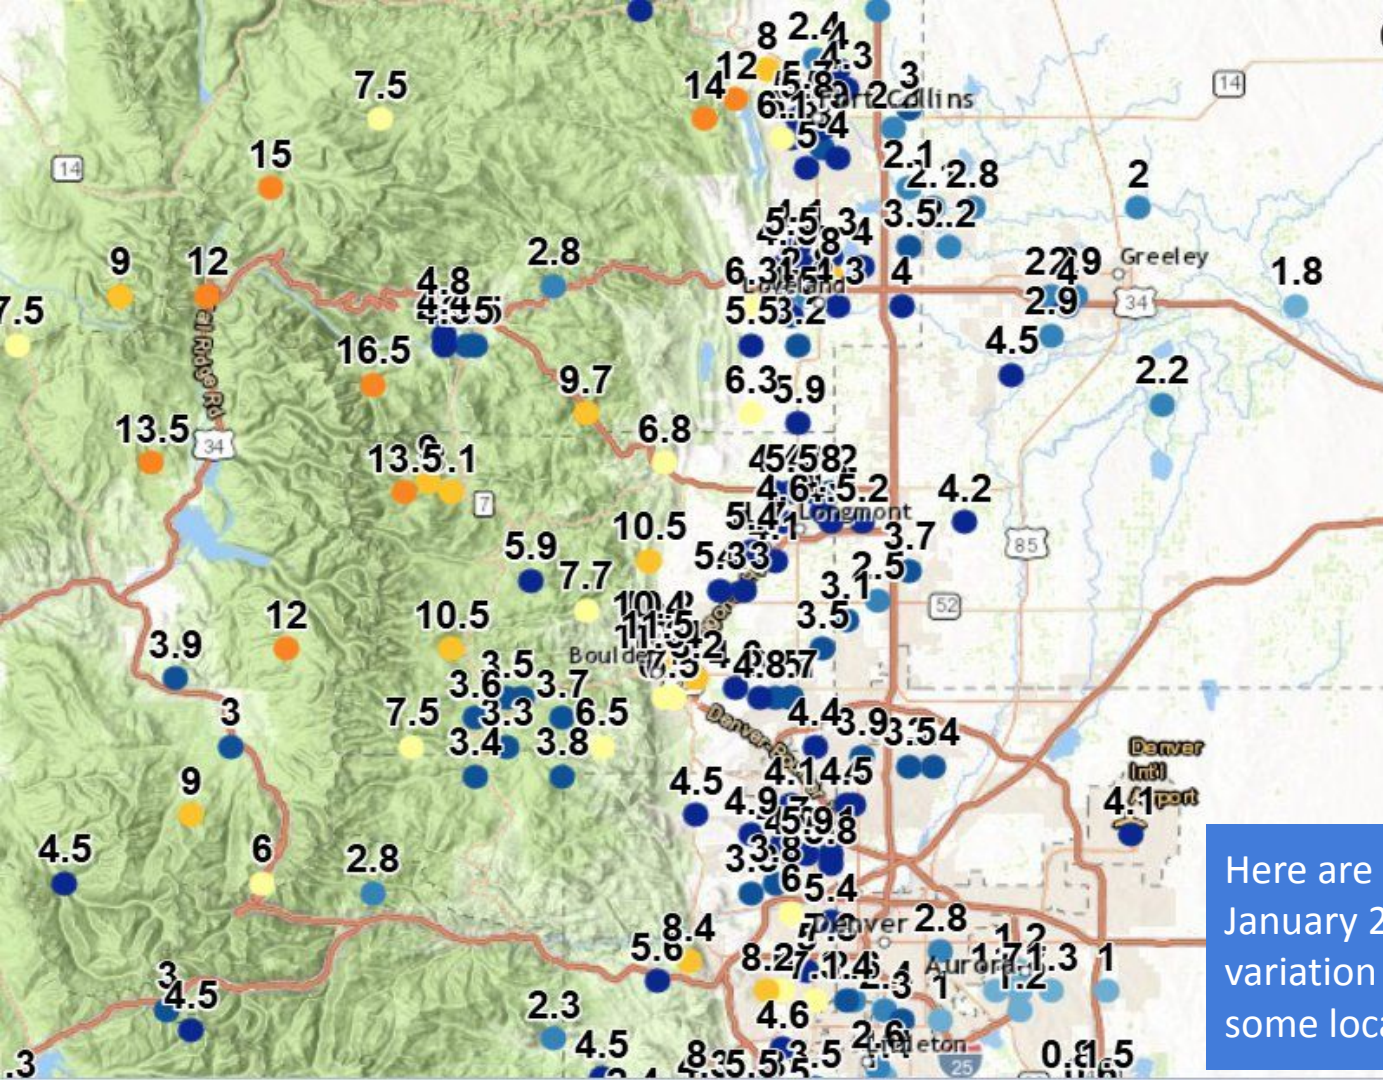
8 2.4 4.3 12 5.8 3 14 6.1 Fort Collins 2 5.4 2.1 2.2.8 2 5.5 3.4 3.5 2 4.8 6.3 Loveland 3 4 2.9 Greeley 1.8 2.8 2.9 5.5 3.2 4.5 2.2 6.3 5.9 45.82 4.6 5.2 4.2 5.4 Longmont 4.1 3.7 5.3 2.5 3.1 3.5 10.5 Boulder 4.8 7.5 3.7 3.6 3.3 6.5 3.4 3.8 4.4 3.9 3.54 4.1 4.5 4.9 4.5 9.8 3.8 5.4 Denver 2.8 8.4 5.6 8.2 1.4 Aurora 1.2 1.3 1 2.3 1 4.6 2.6 Littleton 0.1.5 4.5 8.5 5.5 3.5 Denver Int'l Airport 4.1

7.5 15 14 9 12 7.5 2.8 4.8 4.5 16.5 9.7 13.5 6.8 13.5 5.1 5.9 10.5 7.7 12 10.5 3.9 3 7.5 9 4.5 6 2.8 3 4.5 2.3 4.5 3

14 34 7 85 52 25 Peak to Peak Hwy Trail Ridge Rd Denver-Boulder Tpk

Here are
January 2
variation
some loca